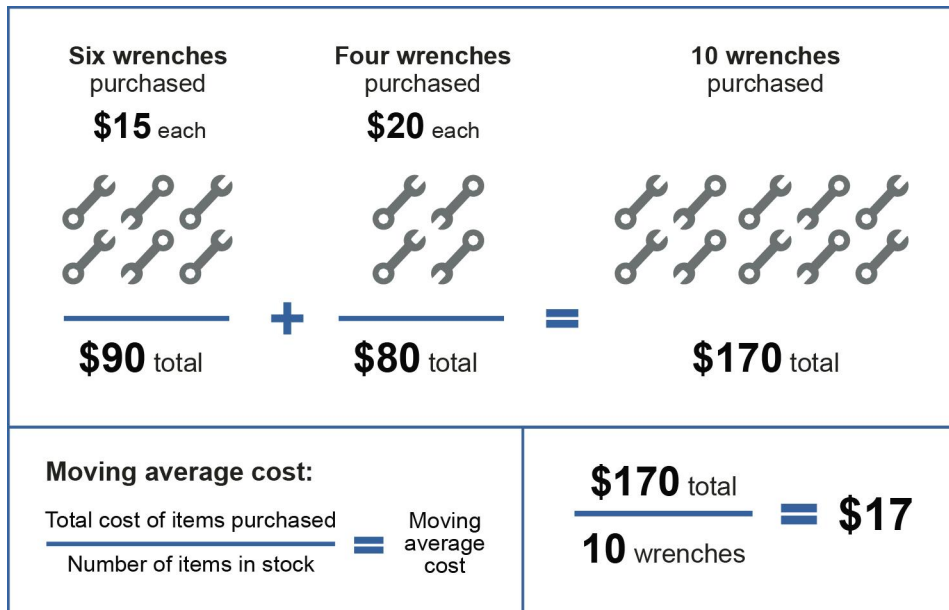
Six wrenches purchased
$15 each

$90 total

+

Four wrenches purchased
$20 each

$80 total

=

10 wrenches purchased

$170 total

Moving average cost:

$\frac{\text{Total cost of items purchased}}{\text{Number of items in stock}}$ = Moving average cost

$\frac{\$170 \text{ total}}{10 \text{ wrenches}}$ = $17